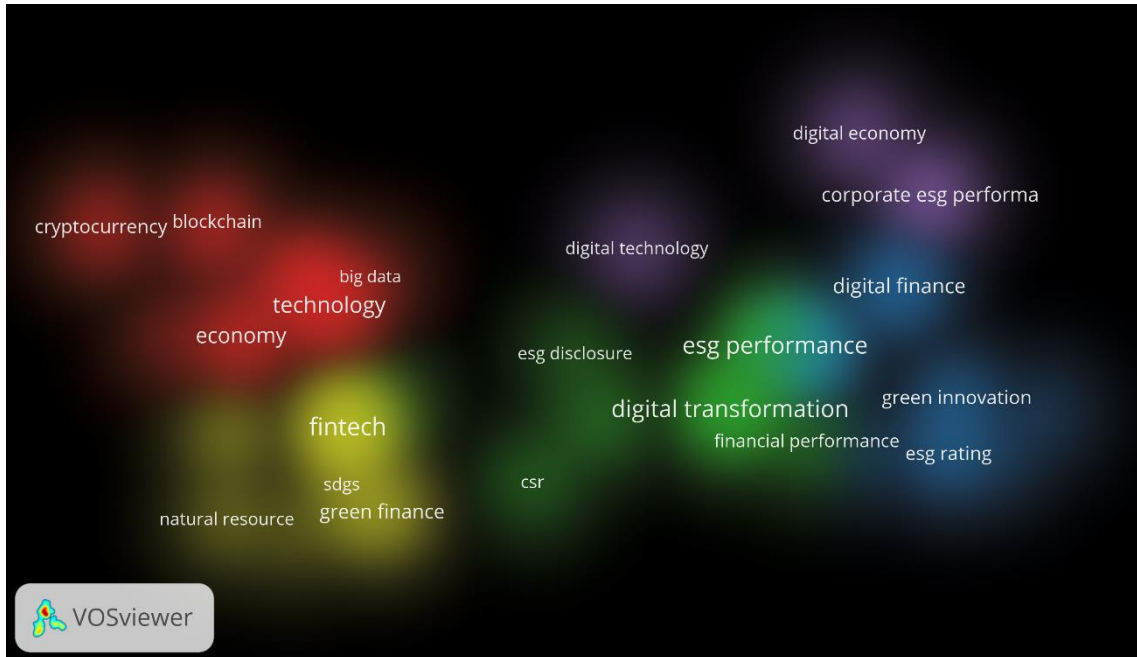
digital economy

corporate esg performa

cryptocurrency blockchain

digital technology

big data

technology

digital finance

economy

esg disclosure

esg performance

green innovation

digital transformation

fintech

financial performance

esg rating

sdgs

csr

natural resource

green finance

VOSviewer